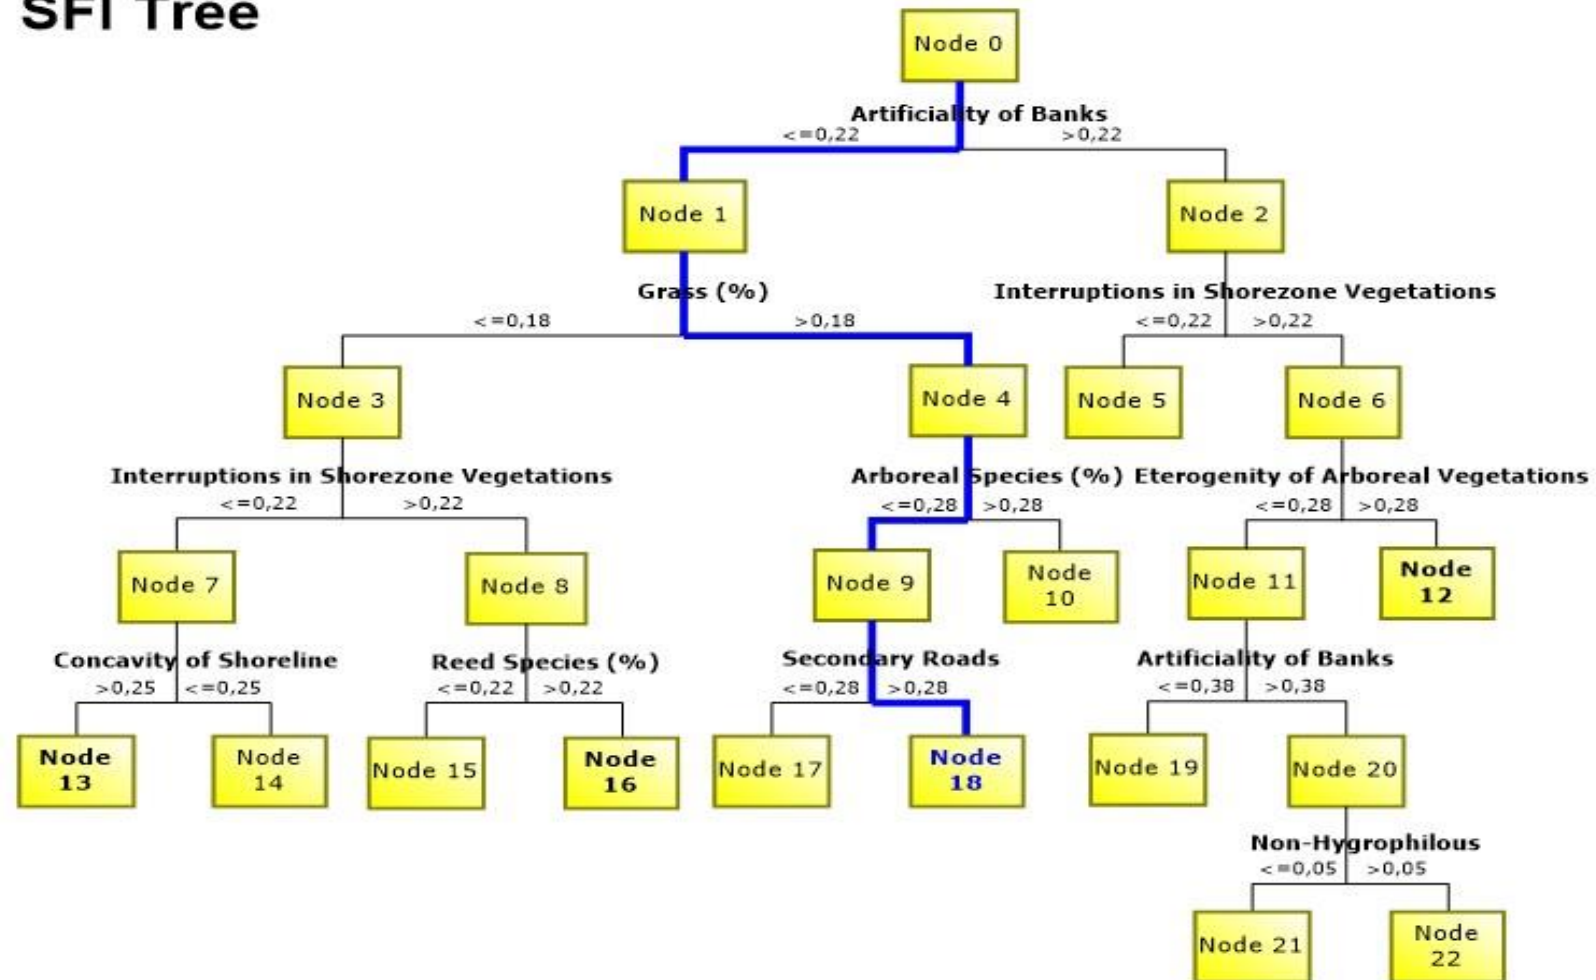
SFI Tree

Node 0

Artificiality of Banks

<=0,22 >0,22

Node 1

Node 2

Grass (%)

<=0,18 >0,18

Interruptions in Shorezone Vegetations

<=0,22 >0,22

Node 3

Node 4

Node 5

Node 6

Interruptions in Shorezone Vegetations

<=0,22 >0,22

Arboreal Species (%)

<=0,28 >0,28

Eterogenity of Arboreal Vegetations

<=0,28 >0,28

Node 7

Node 8

Node 9

Node 10

Node 11

Node 12

Concavity of Shoreline

>0,25 <=0,25

Reed Species (%)

<=0,22 >0,22

Secondary Roads

<=0,28 >0,28

Artificiality of Banks

<=0,38 >0,38

Node 13

Node 14

Node 15

Node 16

Node 17

Node 18

Node 19

Node 20

Non-Hygrophilous

<=0,05 >0,05

Node 21

Node 22